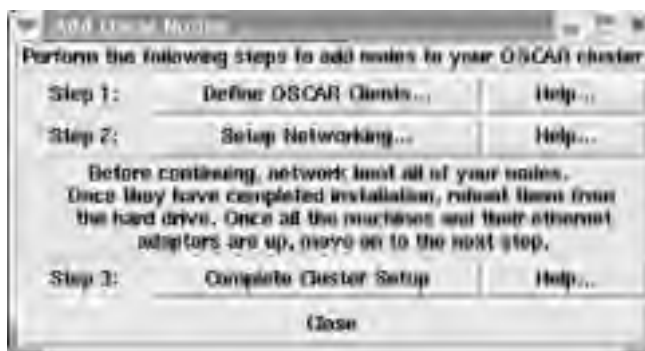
Add Cluster Nodes

Perform the following steps to add nodes to your OSCAR cluster

Step 1: Define OSCAR Clients... Help...

Step 2: Setup Networking... Help...

Before continuing, network boot all of your nodes. Once they have completed installation, reboot them from the hard drive. Once all the machines and their ethernet adaptors are up, move on to the next step.

Step 3: Complete Cluster Setup Help...

Close